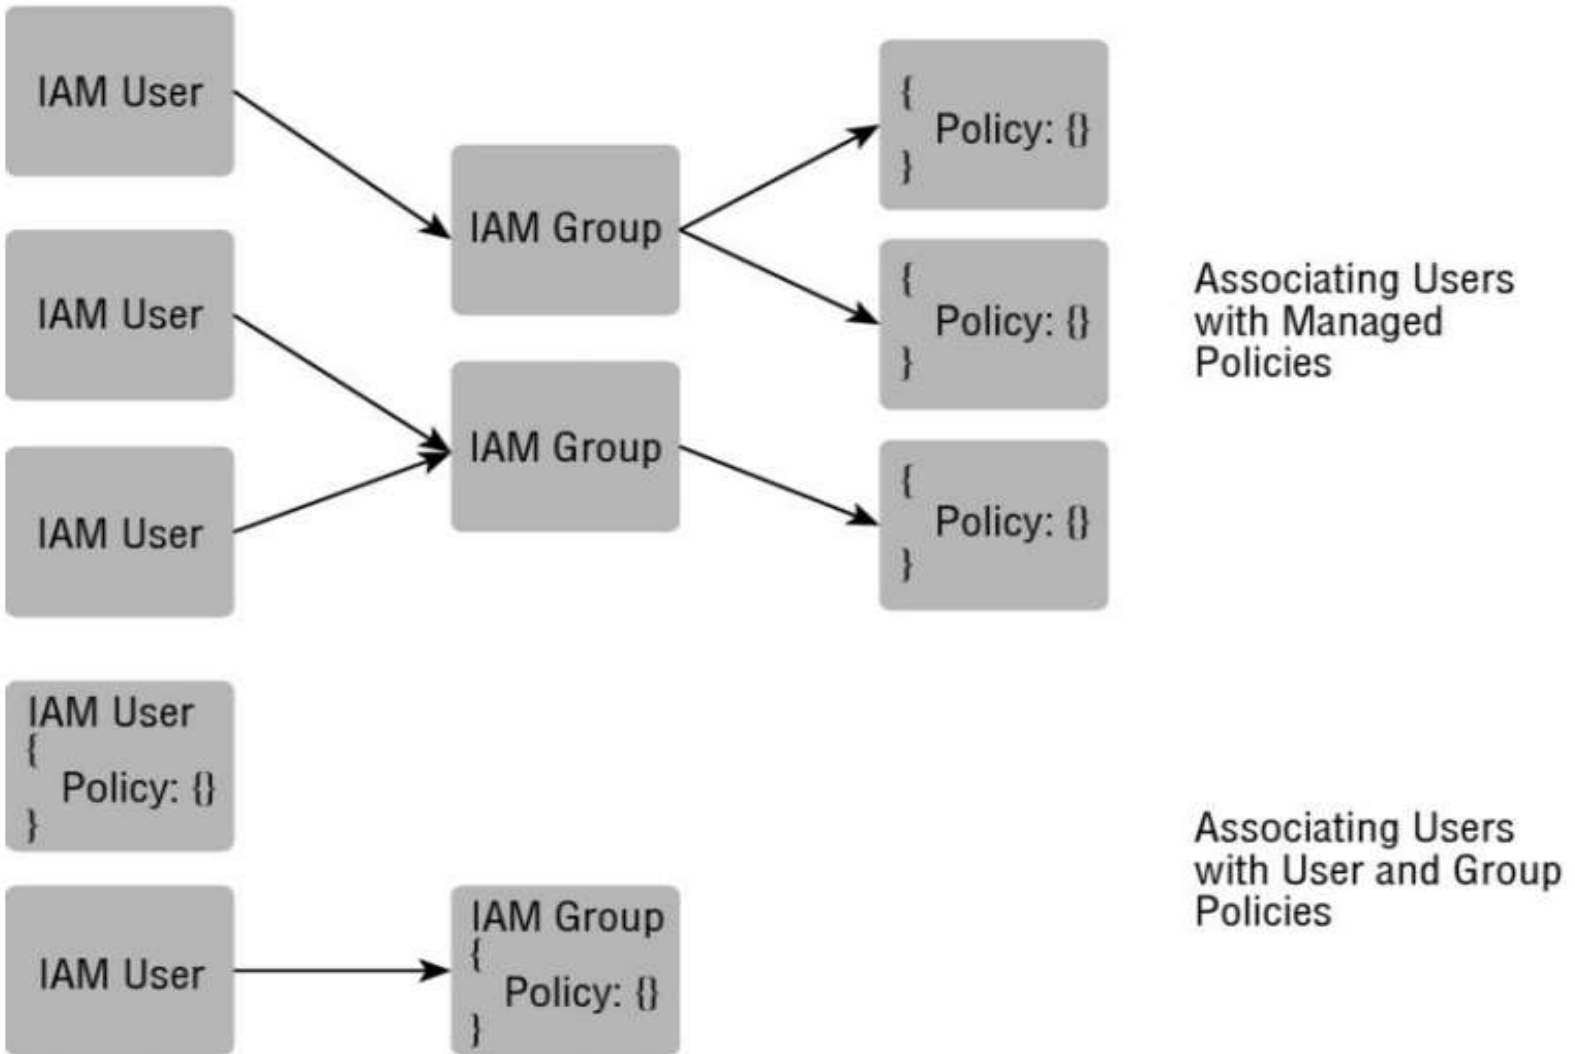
IAM User

IAM User

IAM User

IAM Group

IAM Group

{
Policy: {}
}

{
Policy: {}
}

{
Policy: {}
}

Associating Users with Managed Policies

IAM User
{
Policy: {}
}

IAM User

IAM Group
{
Policy: {}
}

Associating Users with User and Group Policies